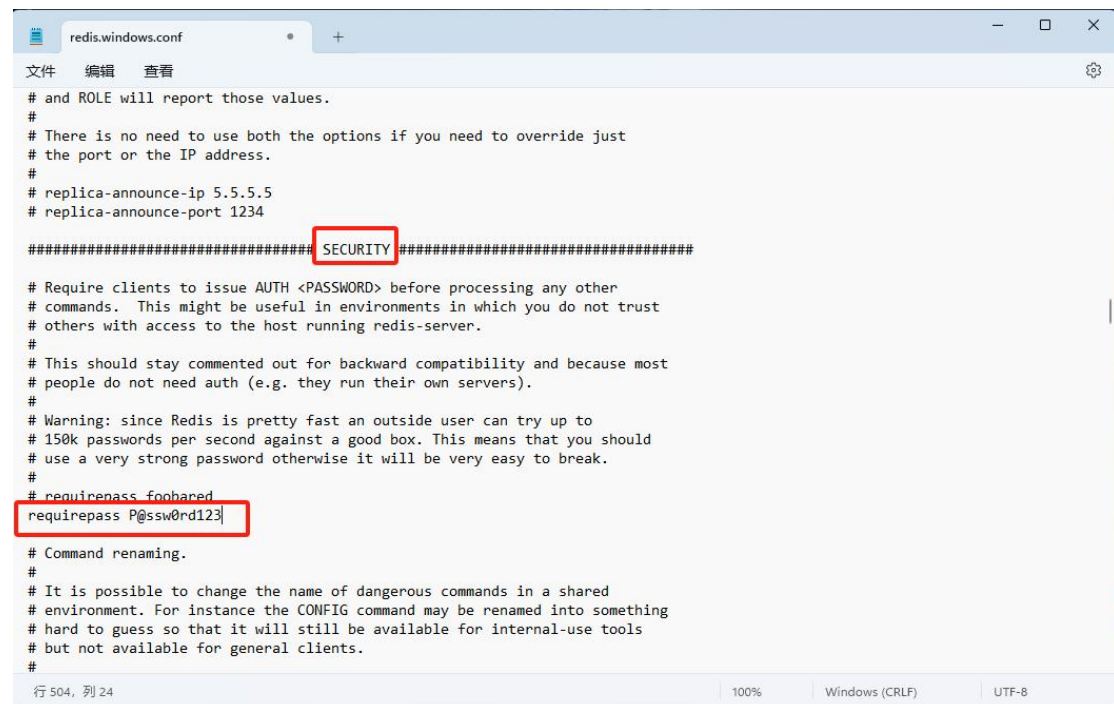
redis.windows.conf ● +

文件 编辑 查看

# and ROLE will report those values.
#
# There is no need to use both the options if you need to override just
# the port or the IP address.
#
# replica-announce-ip 5.5.5.5
# replica-announce-port 1234

################################## SECURITY ###################################

# Require clients to issue AUTH <PASSWORD> before processing any other
# commands. This might be useful in environments in which you do not trust
# others with access to the host running redis-server.
#
# This should stay commented out for backward compatibility and because most
# people do not need auth (e.g. they run their own servers).
#
# Warning: since Redis is pretty fast an outside user can try up to
# 150k passwords per second against a good box. This means that you should
# use a very strong password otherwise it will be very easy to break.
#
# requirepass foobared
requirepass P@ssw0rd123

# Command renaming.
#
# It is possible to change the name of dangerous commands in a shared
# environment. For instance the CONFIG command may be renamed into something
# hard to guess so that it will still be available for internal-use tools
# but not available for general clients.
#

行 504，列 24 100% Windows (CRLF) UTF-8